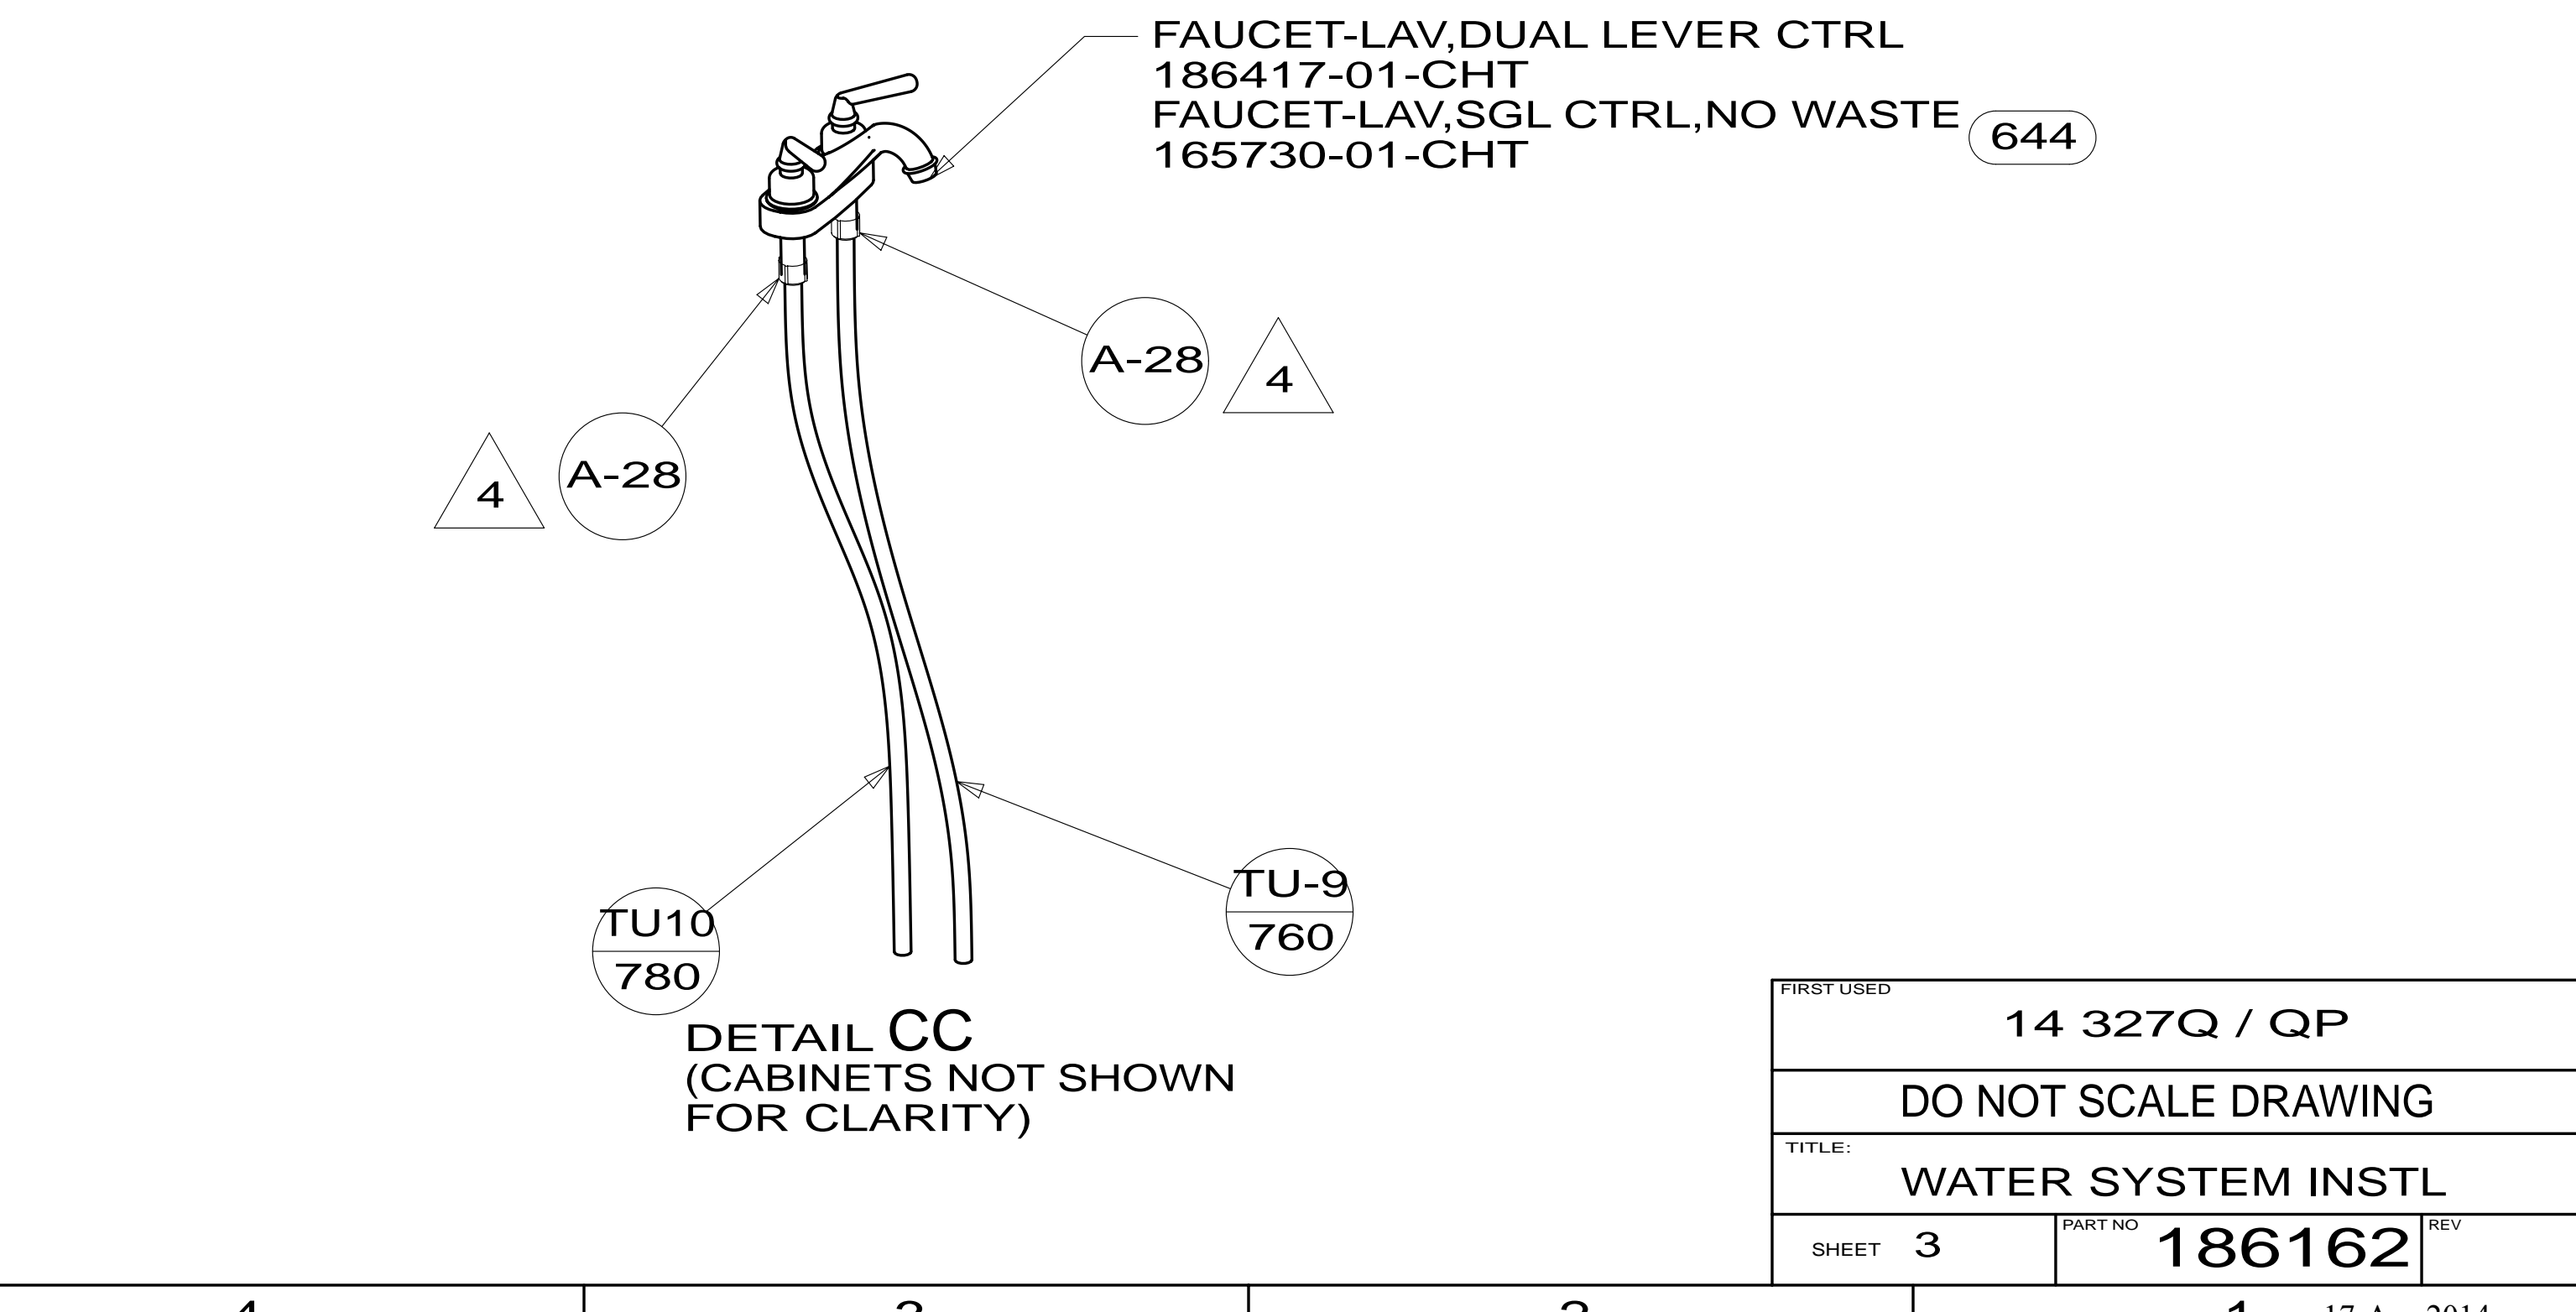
FAUCET-LAV,DUAL LEVER CTRL
186417-01-CHT
FAUCET-LAV,SGL CTRL,NO WASTE
165730-01-CHT

644

A-28
4

4
A-28

TU10
780

TU-9
760

DETAIL CC
(CABINETS NOT SHOWN FOR CLARITY)

| FIRST USED | | |
|---|---|---|
| 14 327Q / QP | | |
| DO NOT SCALE DRAWING | | |
| TITLE: WATER SYSTEM INSTL | | |
| SHEET 3 | PART NO 186162 | REV |

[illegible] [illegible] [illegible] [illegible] 17 A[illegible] 2014